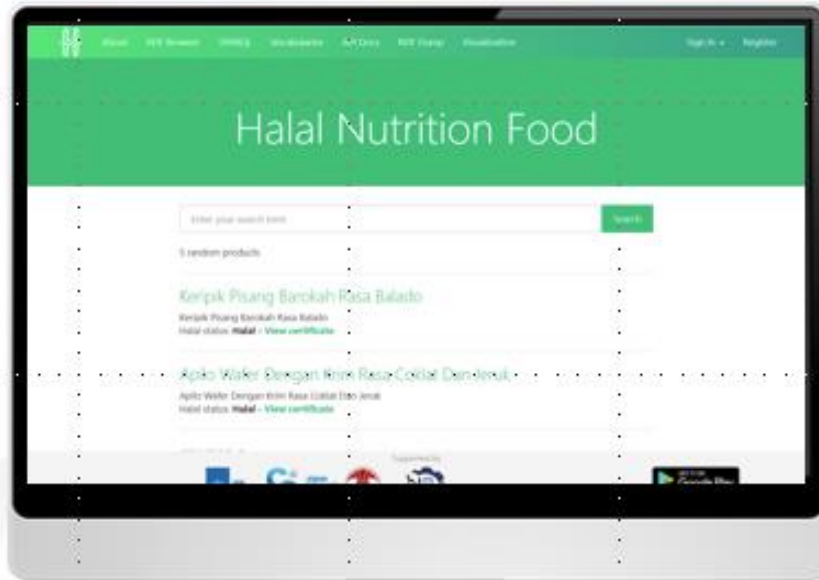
About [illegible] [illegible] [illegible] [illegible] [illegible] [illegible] Sign In Register

Halal Nutrition Food

Enter your search term Search

5 random products

Keripik Pisang Barokah Rasa Balado

Keripik Pisang Barokah Rasa Balado
Halal status: Halal – View certificate

Aplo Wafer Dengan Krim Rasa Coklat Dan Jeruk

Aplo Wafer Dengan Krim Rasa Coklat Dan Jeruk
Halal status: Halal – View certificate

Supported by